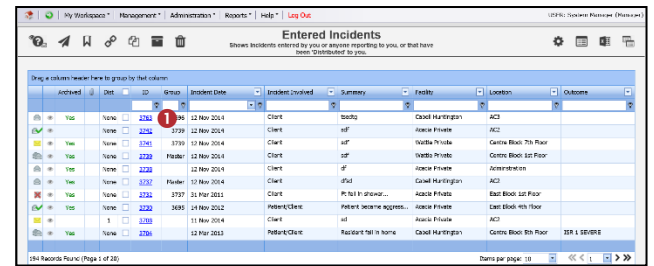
My Workspace * Management * Administration * Reports * Help * Log Out

USER: System Manager (Manager)

Entered Incidents

Shows incidents entered by you or anyone reporting to you, or that have been 'Distributed' to you.

Drag a column header here to group by that column

| Archived | Dist | ID | Group | Incident Date | Incident Involved | Summary | Facility | Location | Outcome |
|---|---|---|---|---|---|---|---|---|---|
| Yes | None | 3763 | 3696 | 12 Nov 2014 | Client | tsadfq | Cabell Huntington | AC3 | |
| | None | 3742 | 3739 | 12 Nov 2014 | Client | sdf | Acacia Private | AC2 | |
| Yes | None | 3741 | 3739 | 12 Nov 2014 | Client | sdf | Wattle Private | Centre Block 7th Floor | |
| Yes | None | 3739 | Master | 12 Nov 2014 | Client | sdf | Wattle Private | Centre Block 1st Floor | |
| Yes | None | 3738 | | 12 Nov 2014 | Client | df | Acacia Private | Administration | |
| Yes | None | 3737 | Master | 12 Nov 2014 | Client | dfsd | Cabell Huntington | AC3 | |
| Yes | None | 3731 | 3737 | 31 Mar 2011 | Client | Pt fell in shower... | Acacia Private | East Block 1st Floor | |
| Yes | None | 3730 | 3695 | 14 Nov 2012 | Patient/Client | Patient became aggress... | Acacia Private | East Block 4th floor | |
| | 1 | 3703 | | 11 Nov 2014 | Client | sd | Acacia Private | AC2 | |
| Yes | None | 3706 | | 12 Mar 2013 | Patient/Client | Resident fall in home | Cabell Huntington | Centre Block 5th Floor | ISR 1 SEVERE |

594 Records Found (Page 1 of 20)

Items per page: 10 1